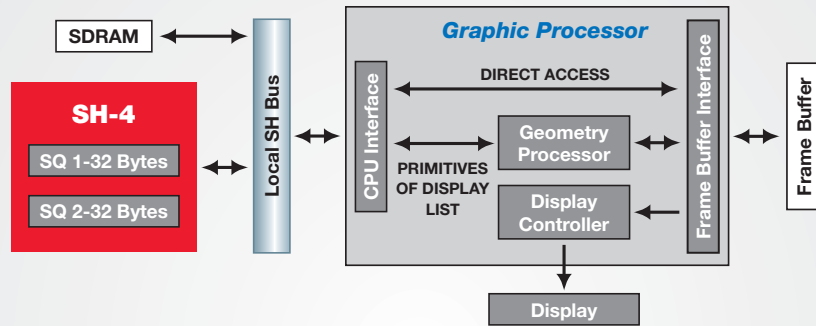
SDRAM

SH-4

SQ 1-32 Bytes

SQ 2-32 Bytes

Local SH Bus

Graphic Processor

CPU Interface

DIRECT ACCESS

Geometry Processor

PRIMITIVES OF DISPLAY LIST

Display Controller

Frame Buffer Interface

Frame Buffer

Display